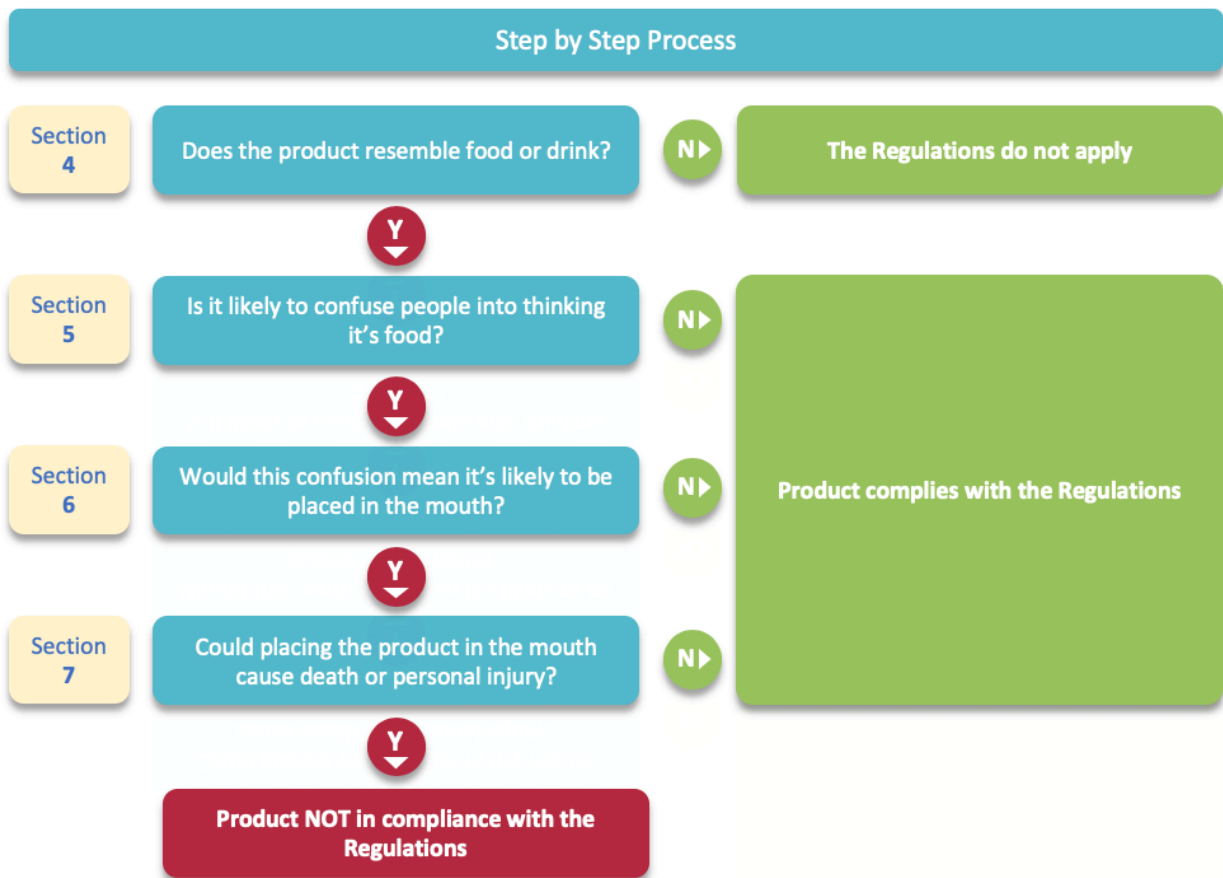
Step by Step Process

Section 4

Does the product resemble food or drink?

N

The Regulations do not apply

Y

Section 5

Is it likely to confuse people into thinking it's food?

N

Y

Section 6

Would this confusion mean it's likely to be placed in the mouth?

N

Product complies with the Regulations

Y

Section 7

Could placing the product in the mouth cause death or personal injury?

N

Y

Product NOT in compliance with the Regulations